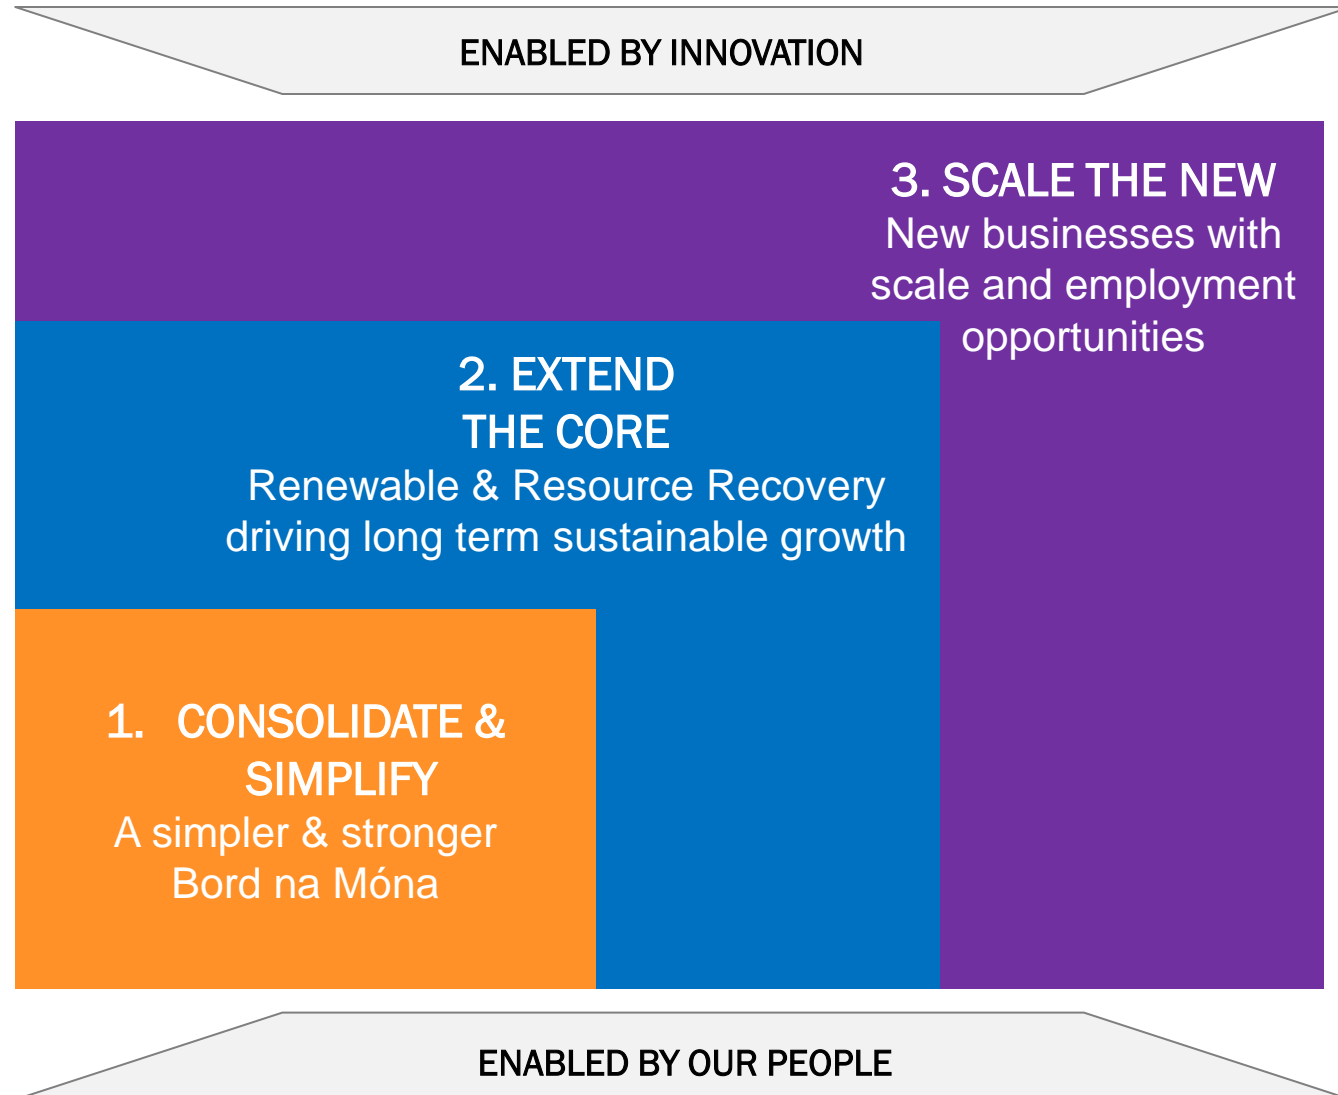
ENABLED BY INNOVATION

3. SCALE THE NEW
New businesses with scale and employment opportunities

2. EXTEND THE CORE
Renewable & Resource Recovery driving long term sustainable growth

1. CONSOLIDATE & SIMPLIFY
A simpler & stronger Bord na Móna

ENABLED BY OUR PEOPLE